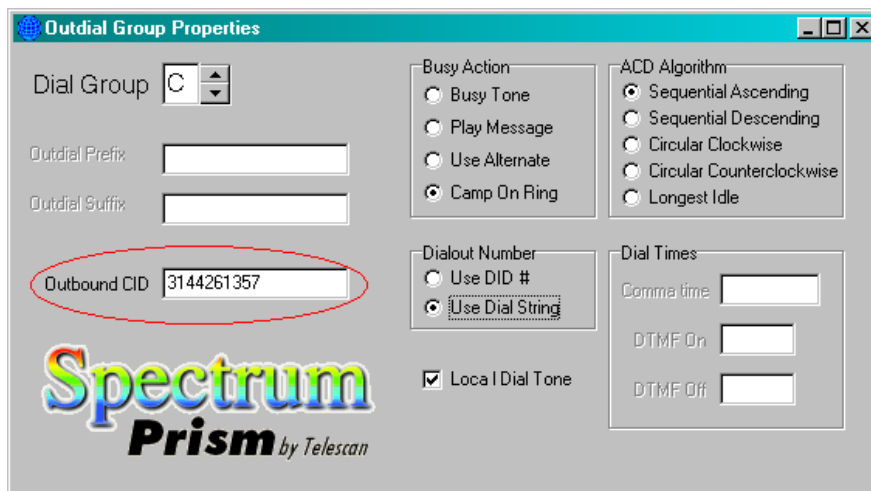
Outdial Group Properties

Dial Group C

Outdial Prefix

Outdial Suffix

Outbound CID 3144261357

Busy Action
Busy Tone
Play Message
Use Alternate
Camp On Ring

ACD Algorithm
Sequential Ascending
Sequential Descending
Circular Clockwise
Circular Counterclockwise
Longest Idle

Dialout Number
Use DID #
Use Dial String

Dial Times
Comma time
DTMF On
DTMF Off

Loca l Dial Tone

Spectrum
Prism by Telescan